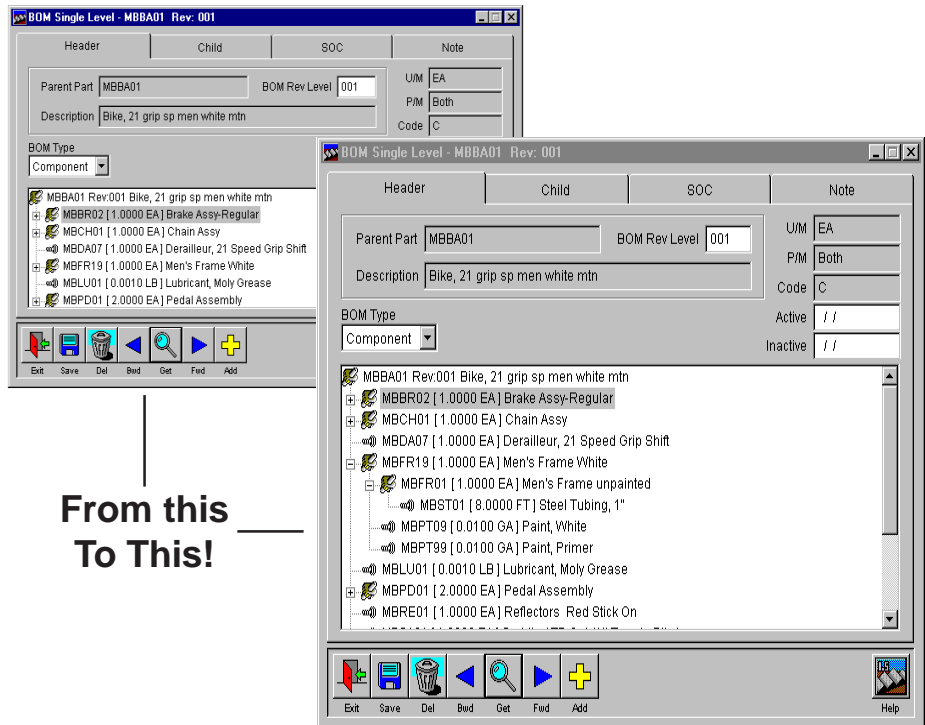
BOM Single Level - MBBA01 Rev: 001

Header | Child | SOC | Note

Parent Part MBBA01
BOM Rev Level 001
U/M EA
P/M Both
Code C
Description Bike, 21 grip sp men white mtn

BOM Type
Component

MBBA01 Rev:001 Bike, 21 grip sp men white mtn
MBBR02 [ 1.0000 EA ] Brake Assy-Regular
MBCH01 [ 1.0000 EA ] Chain Assy
MBDA07 [ 1.0000 EA ] Derailleur, 21 Speed Grip Shift
MBFR19 [ 1.0000 EA ] Men's Frame White
MBLU01 [ 0.0010 LB ] Lubricant, Moly Grease
MBPD01 [ 2.0000 EA ] Pedal Assembly

Exit Save Del Bwd Get Fwd Add

From this
To This!

BOM Single Level - MBBA01 Rev: 001

Header | Child | SOC | Note

Parent Part MBBA01
BOM Rev Level 001
U/M EA
P/M Both
Code C
Description Bike, 21 grip sp men white mtn
Active / /
Inactive / /

BOM Type
Component

MBBA01 Rev:001 Bike, 21 grip sp men white mtn
MBBR02 [ 1.0000 EA ] Brake Assy-Regular
MBCH01 [ 1.0000 EA ] Chain Assy
MBDA07 [ 1.0000 EA ] Derailleur, 21 Speed Grip Shift
MBFR19 [ 1.0000 EA ] Men's Frame White
MBFR01 [ 1.0000 EA ] Men's Frame unpainted
MBST01 [ 8.0000 FT ] Steel Tubing, 1"
MBPT09 [ 0.0100 GA ] Paint, White
MBPT99 [ 0.0100 GA ] Paint, Primer
MBLU01 [ 0.0010 LB ] Lubricant, Moly Grease
MBPD01 [ 2.0000 EA ] Pedal Assembly
MBRE01 [ 1.0000 EA ] Reflectors Red Stick On
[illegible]

Exit Save Del Bwd Get Fwd Add Help